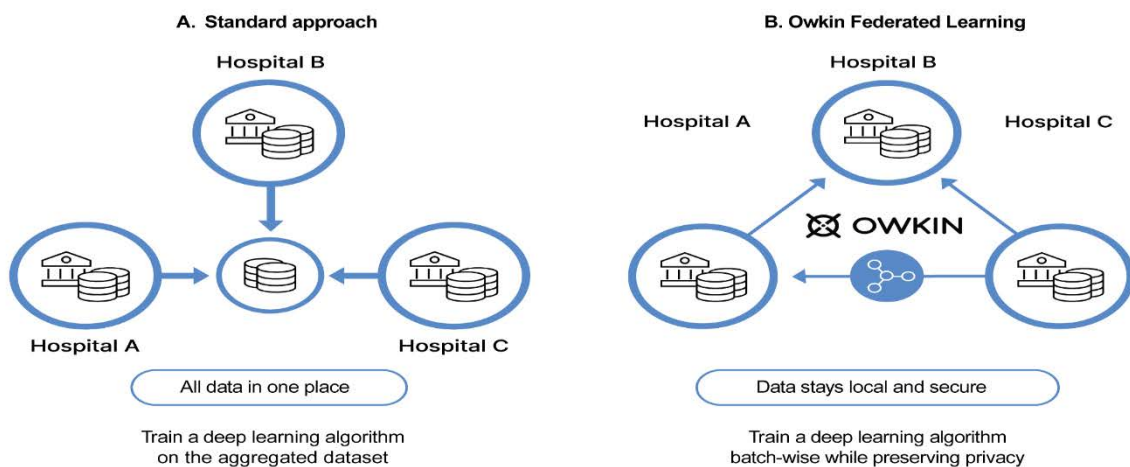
A. Standard approach

Hospital B

Hospital A

Hospital C

All data in one place

Train a deep learning algorithm on the aggregated dataset

B. Owkin Federated Learning

Hospital B

Hospital A

Hospital C

OWKIN

Data stays local and secure

Train a deep learning algorithm batch-wise while preserving privacy